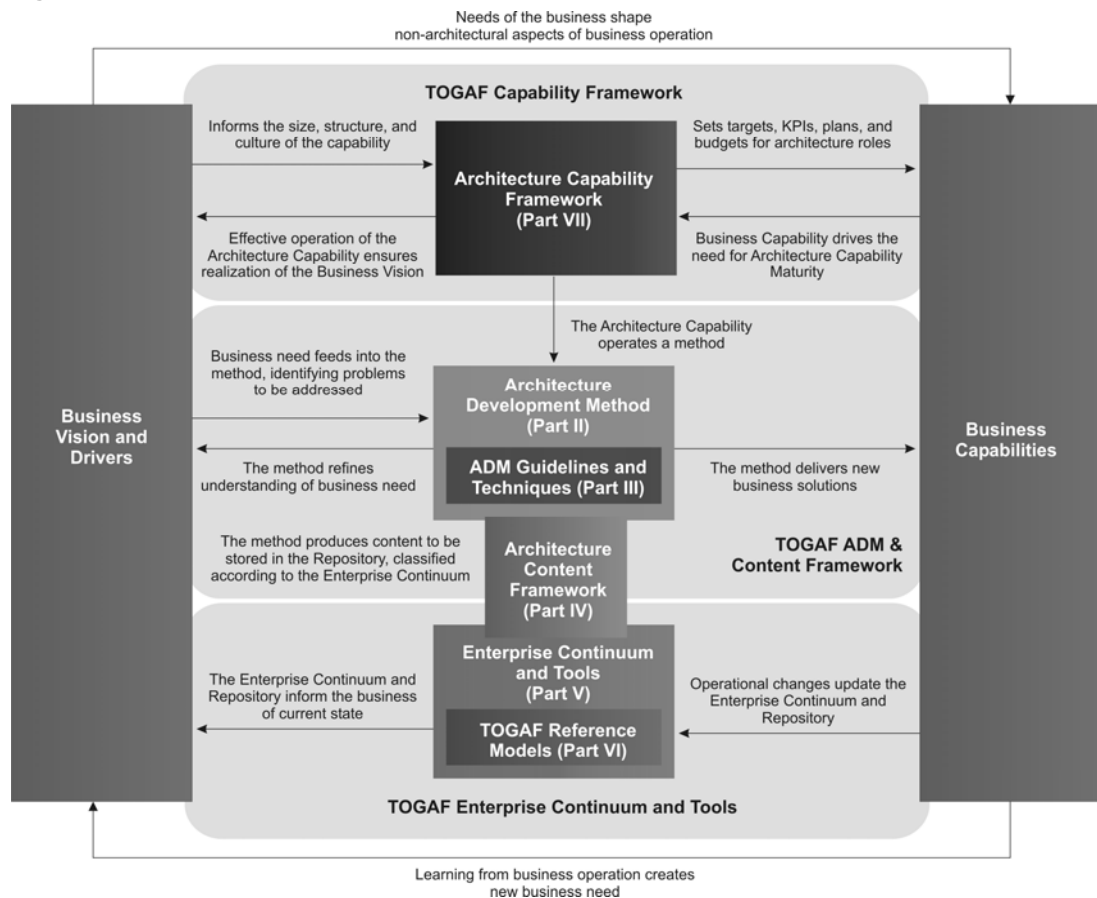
Needs of the business shape non-architectural aspects of business operation

TOGAF Capability Framework

Informs the size, structure, and culture of the capability

Architecture Capability Framework (Part VII)

Sets targets, KPIs, plans, and budgets for architecture roles

Effective operation of the Architecture Capability ensures realization of the Business Vision

Business Capability drives the need for Architecture Capability Maturity

The Architecture Capability operates a method

Business need feeds into the method, identifying problems to be addressed

Business Vision and Drivers

Architecture Development Method (Part II)

ADM Guidelines and Techniques (Part III)

Business Capabilities

The method refines understanding of business need

The method delivers new business solutions

The method produces content to be stored in the Repository, classified according to the Enterprise Continuum

Architecture Content Framework (Part IV)

TOGAF ADM & Content Framework

The Enterprise Continuum and Repository inform the business of current state

Enterprise Continuum and Tools (Part V)

TOGAF Reference Models (Part VI)

Operational changes update the Enterprise Continuum and Repository

TOGAF Enterprise Continuum and Tools

Learning from business operation creates new business need